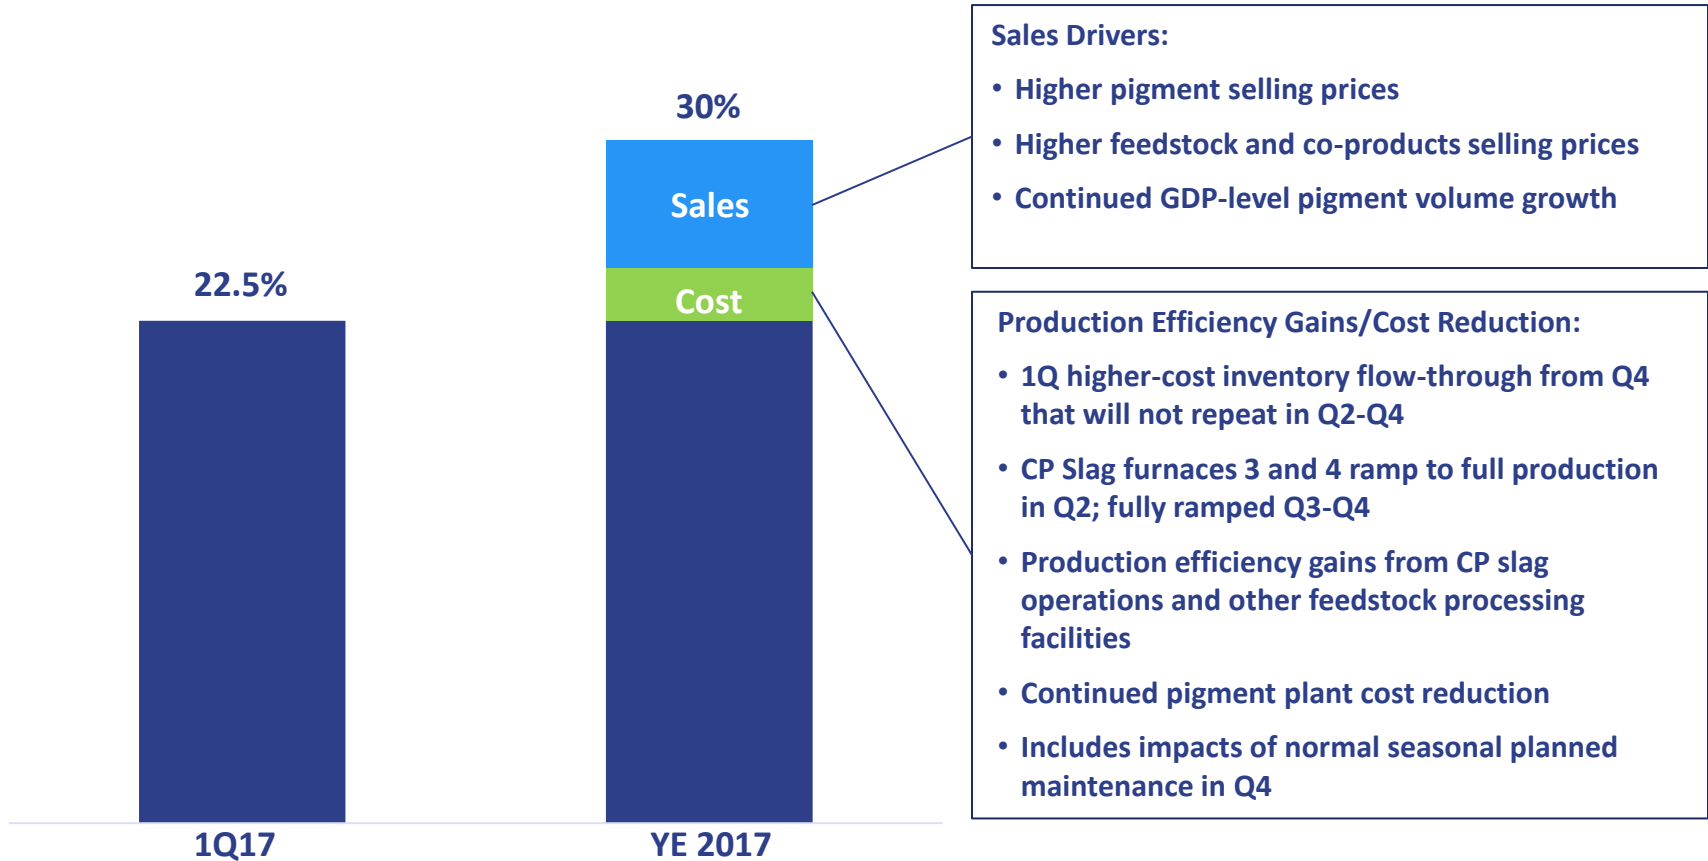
22.5%

30%

Sales

Cost

1Q17

YE 2017

Sales Drivers:

• Higher pigment selling prices

• Higher feedstock and co-products selling prices

• Continued GDP-level pigment volume growth

Production Efficiency Gains/Cost Reduction:

• 1Q higher-cost inventory flow-through from Q4 that will not repeat in Q2-Q4

• CP Slag furnaces 3 and 4 ramp to full production in Q2; fully ramped Q3-Q4

• Production efficiency gains from CP slag operations and other feedstock processing facilities

• Continued pigment plant cost reduction

• Includes impacts of normal seasonal planned maintenance in Q4